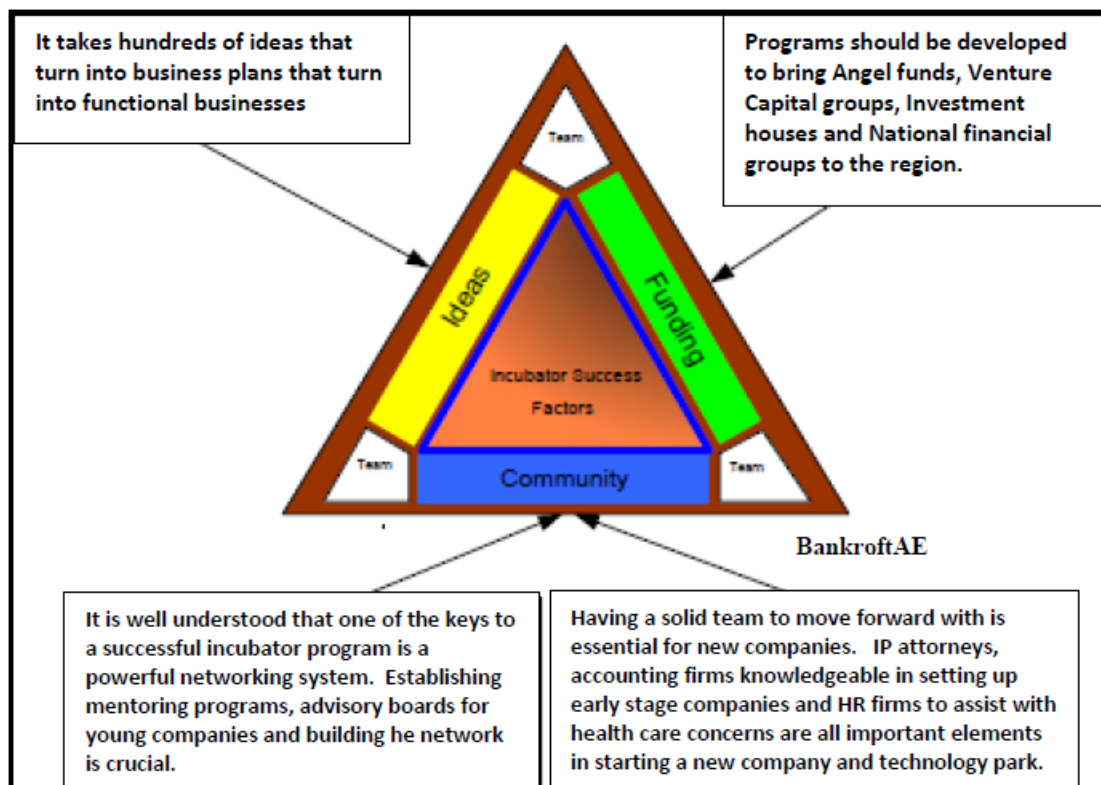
It takes hundreds of ideas that turn into business plans that turn into functional businesses

Programs should be developed to bring Angel funds, Venture Capital groups, Investment houses and National financial groups to the region.

Team

Ideas

Funding

Incubator Success Factors

Team

Community

Team

BankroftAE

It is well understood that one of the keys to a successful incubator program is a powerful networking system. Establishing mentoring programs, advisory boards for young companies and building he network is crucial.

Having a solid team to move forward with is essential for new companies. IP attorneys, accounting firms knowledgeable in setting up early stage companies and HR firms to assist with health care concerns are all important elements in starting a new company and technology park.